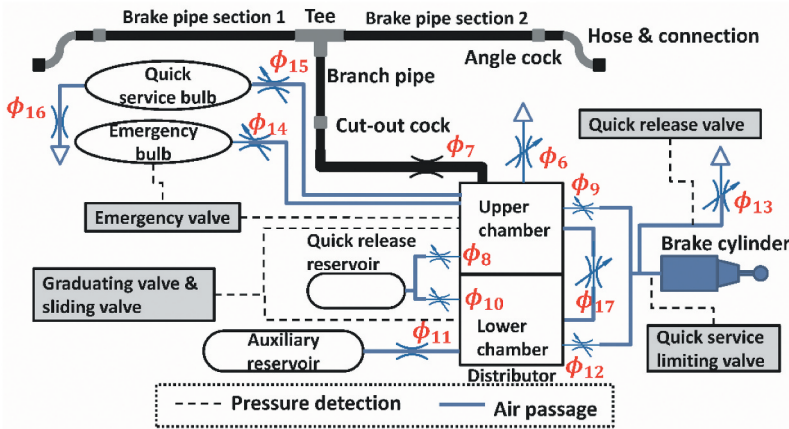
Brake pipe section 1
Tee
Brake pipe section 2
Hose & connection
Angle cock
Branch pipe
Quick service bulb
$\phi_{15}$
$\phi_{16}$
Emergency bulb
$\phi_{14}$
Cut-out cock
$\phi_{7}$
$\phi_{6}$
Quick release valve
$\phi_{9}$
$\phi_{13}$
Emergency valve
Upper chamber
Brake cylinder
Quick release reservoir
$\phi_{8}$
Graduating valve & sliding valve
$\phi_{10}$
$\phi_{17}$
Lower chamber
Auxiliary reservoir
$\phi_{11}$
Quick service limiting valve
$\phi_{12}$
Distributor
Pressure detection
Air passage